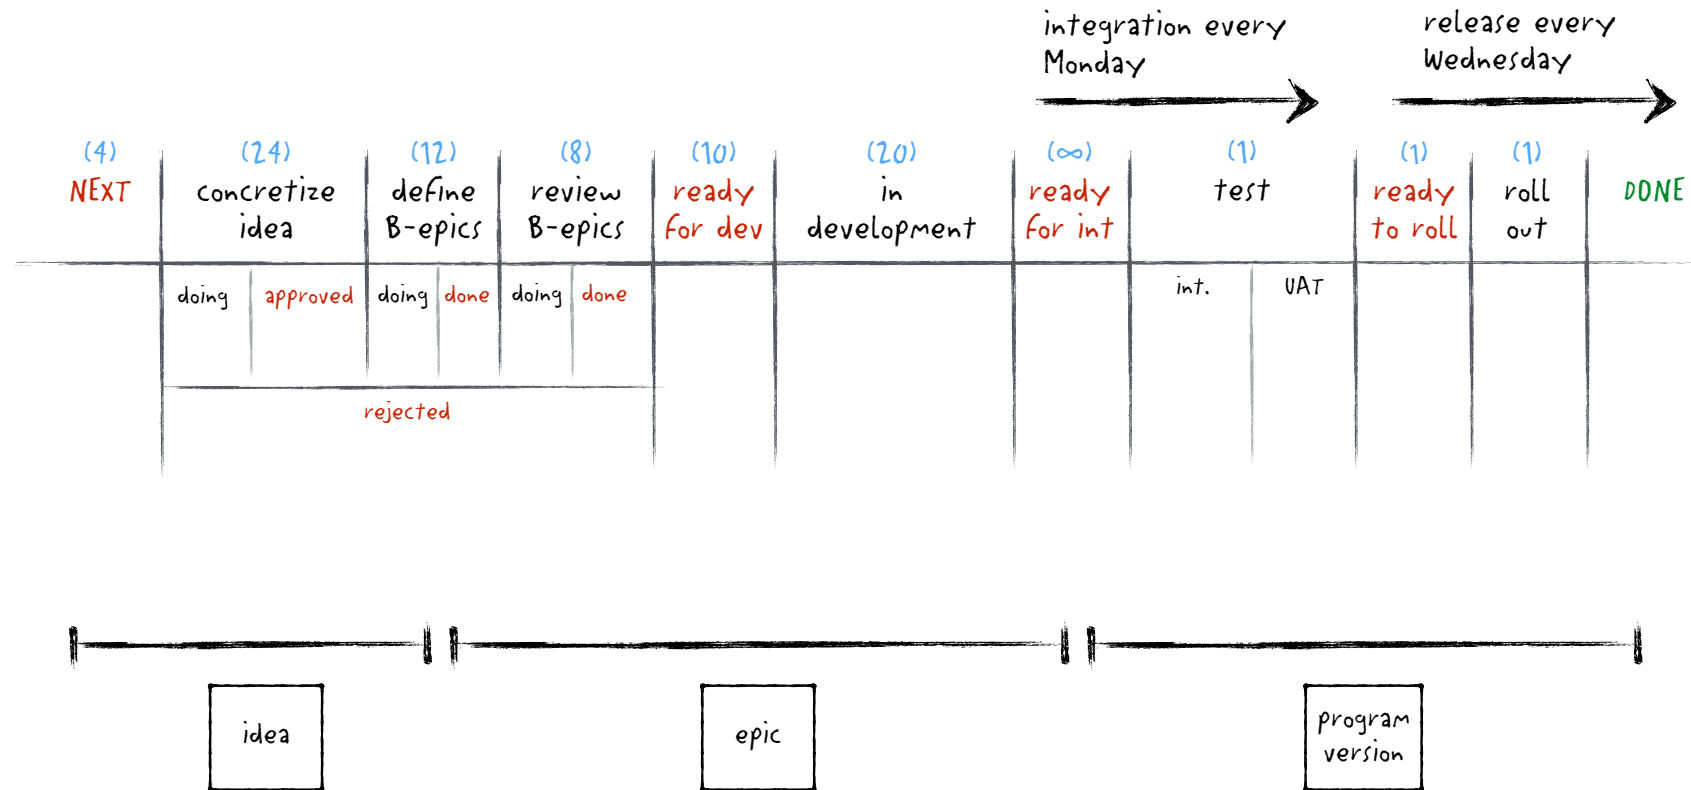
integration every Monday

release every Wednesday

(4) NEXT

(24) concretize idea

(12) define B-epics

(8) review B-epics

(10) ready for dev

(20) in development

(∞) ready for int

(1) test

(1) ready to roll

(1) roll out

DONE

doing approved

doing done

doing done

int. UAT

rejected

idea

epic

program version